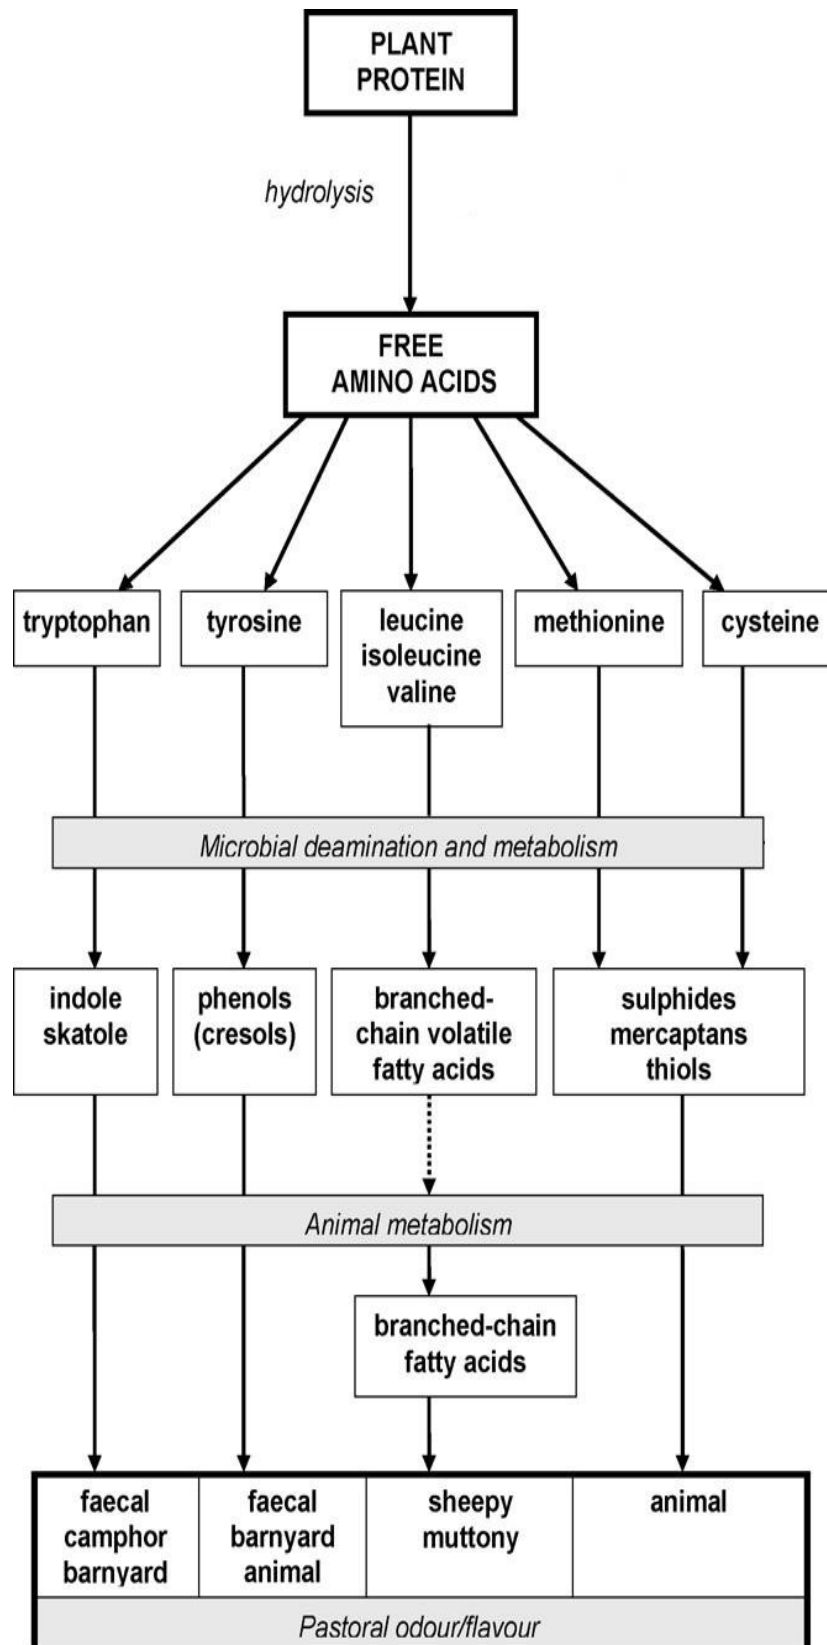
PLANT PROTEIN

hydrolysis

FREE AMINO ACIDS

tryptophan

tyrosine

leucine isoleucine valine

methionine

cysteine

Microbial deamination and metabolism

indole skatole

phenols (cresols)

branched-chain volatile fatty acids

sulphides mercaptans thiols

Animal metabolism

branched-chain fatty acids

| faecal camphor barnyard | faecal barnyard animal | sheepy muttony | animal |
|---|---|---|---|

Pastoral odour/flavour